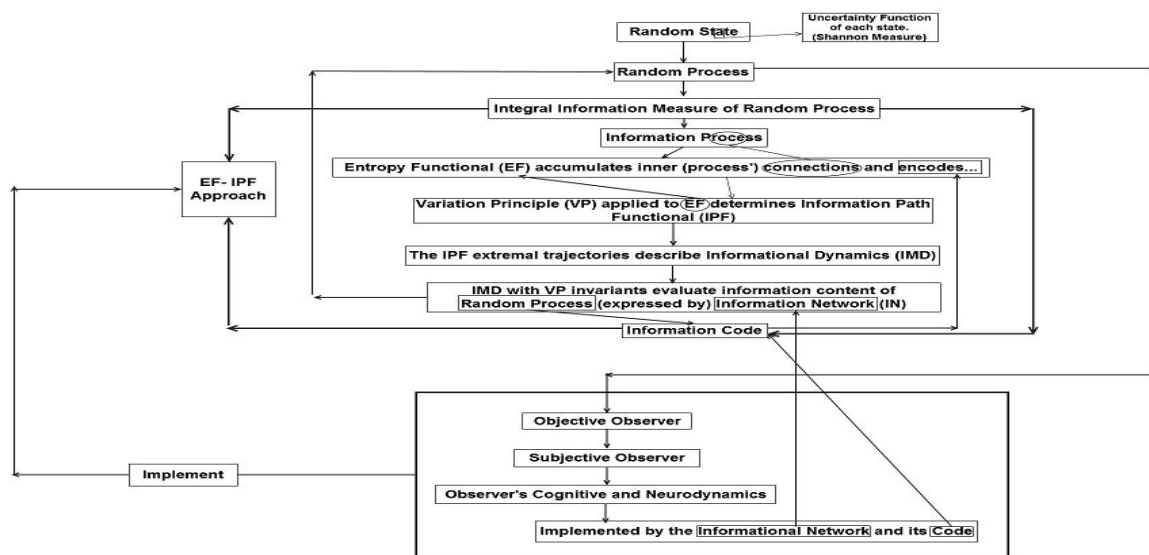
Random State

Uncertainty Function of each state. (Shannon Measure)

Random Process

Integral Information Measure of Random Process

Information Process

Entropy Functional (EF) accumulates inner (process') connections and encodes...

EF- IPF Approach

Variation Principle (VP) applied to EF determines Information Path Functional (IPF)

The IPF extremal trajectories describe Informational Dynamics (IMD)

IMD with VP invariants evaluate information content of Random Process (expressed by) Information Network (IN)

Information Code

Objective Observer

Subjective Observer

Observer's Cognitive and Neurodynamics

Implemented by the Informational Network and its Code

Implement